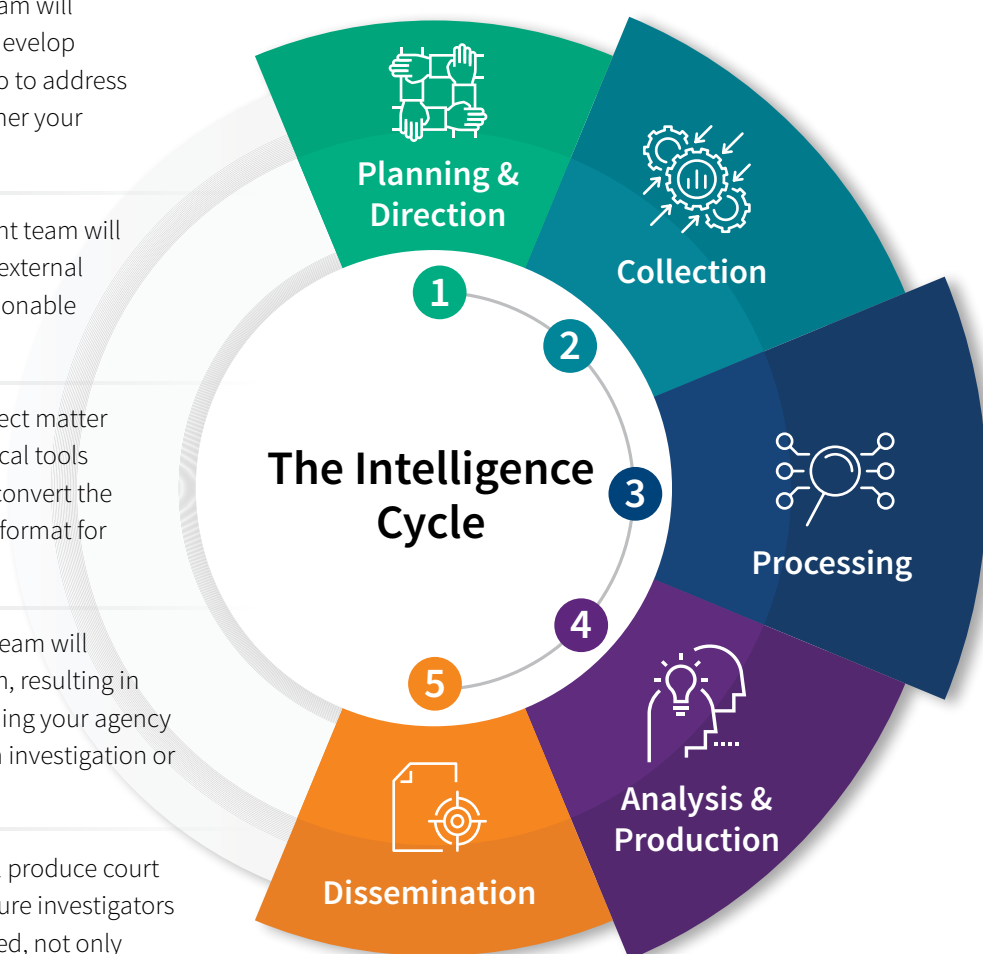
am will
evelop
o to address
ner your

nt team will
xternal
onable

ect matter
cal tools
convert the
format for

eam will
, resulting in
ing your agency
investigation or

produce court
ure investigators
ed, not only

Planning & Direction

Collection

Processing

Analysis & Production

Dissemination

1

2

3

4

5

The Intelligence Cycle